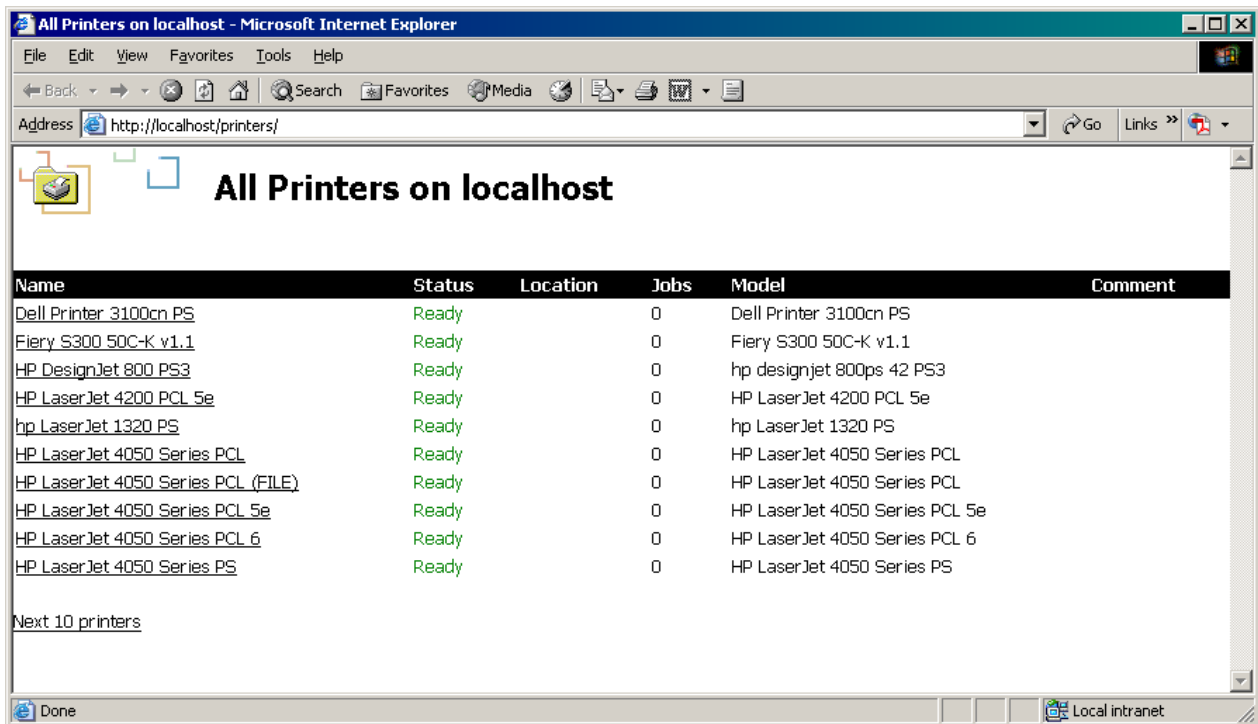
All Printers on localhost - Microsoft Internet Explorer

File Edit View Favorites Tools Help

Back Search Favorites Media

Address http://localhost/printers/ Go Links

All Printers on localhost

| Name | Status | Location | Jobs | Model | Comment |
|---|---|---|---|---|---|
| Dell Printer 3100cn PS | Ready | | 0 | Dell Printer 3100cn PS | |
| Fiery S300 50C-K v1.1 | Ready | | 0 | Fiery S300 50C-K v1.1 | |
| HP DesignJet 800 PS3 | Ready | | 0 | hp designjet 800ps 42 PS3 | |
| HP LaserJet 4200 PCL 5e | Ready | | 0 | HP LaserJet 4200 PCL 5e | |
| hp LaserJet 1320 PS | Ready | | 0 | hp LaserJet 1320 PS | |
| HP LaserJet 4050 Series PCL | Ready | | 0 | HP LaserJet 4050 Series PCL | |
| HP LaserJet 4050 Series PCL (FILE) | Ready | | 0 | HP LaserJet 4050 Series PCL | |
| HP LaserJet 4050 Series PCL 5e | Ready | | 0 | HP LaserJet 4050 Series PCL 5e | |
| HP LaserJet 4050 Series PCL 6 | Ready | | 0 | HP LaserJet 4050 Series PCL 6 | |
| HP LaserJet 4050 Series PS | Ready | | 0 | HP LaserJet 4050 Series PS | |

Next 10 printers

Done Local intranet